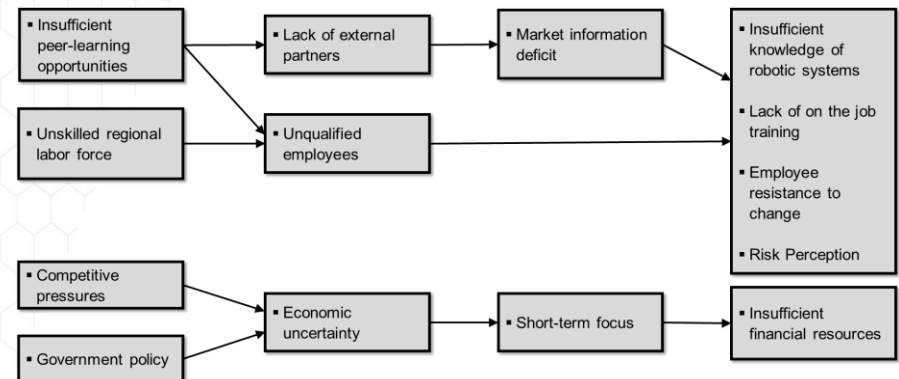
▪ Insufficient peer-learning opportunities

▪ Lack of external partners

▪ Market information deficit

▪ Insufficient knowledge of robotic systems

▪ Lack of on the job training

▪ Employee resistance to change

▪ Risk Perception

▪ Unskilled regional labor force

▪ Unqualified employees

▪ Competitive pressures

▪ Economic uncertainty

▪ Short-term focus

▪ Insufficient financial resources

▪ Government policy